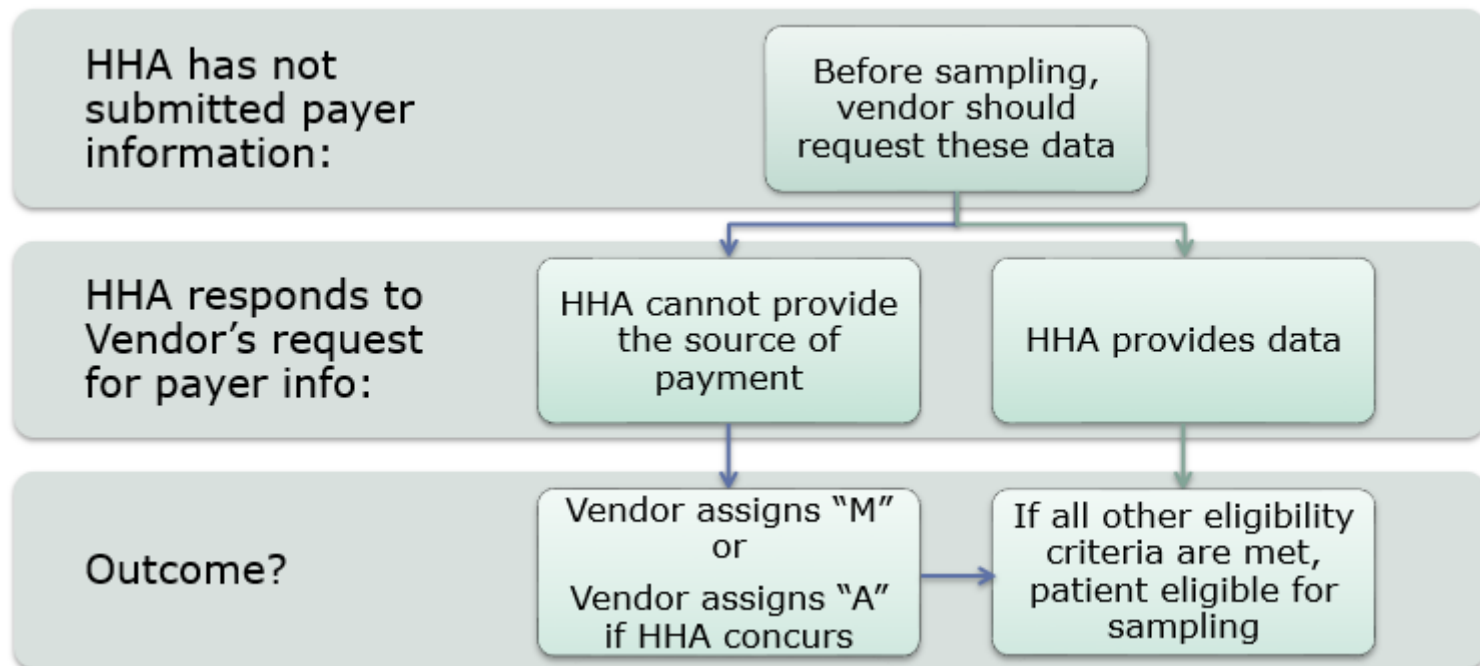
HHA has not submitted payer information:

Before sampling, vendor should request these data

HHA responds to Vendor’s request for payer info:

HHA cannot provide the source of payment

HHA provides data

Outcome?

Vendor assigns “M” or

Vendor assigns “A” if HHA concurs

If all other eligibility criteria are met, patient eligible for sampling